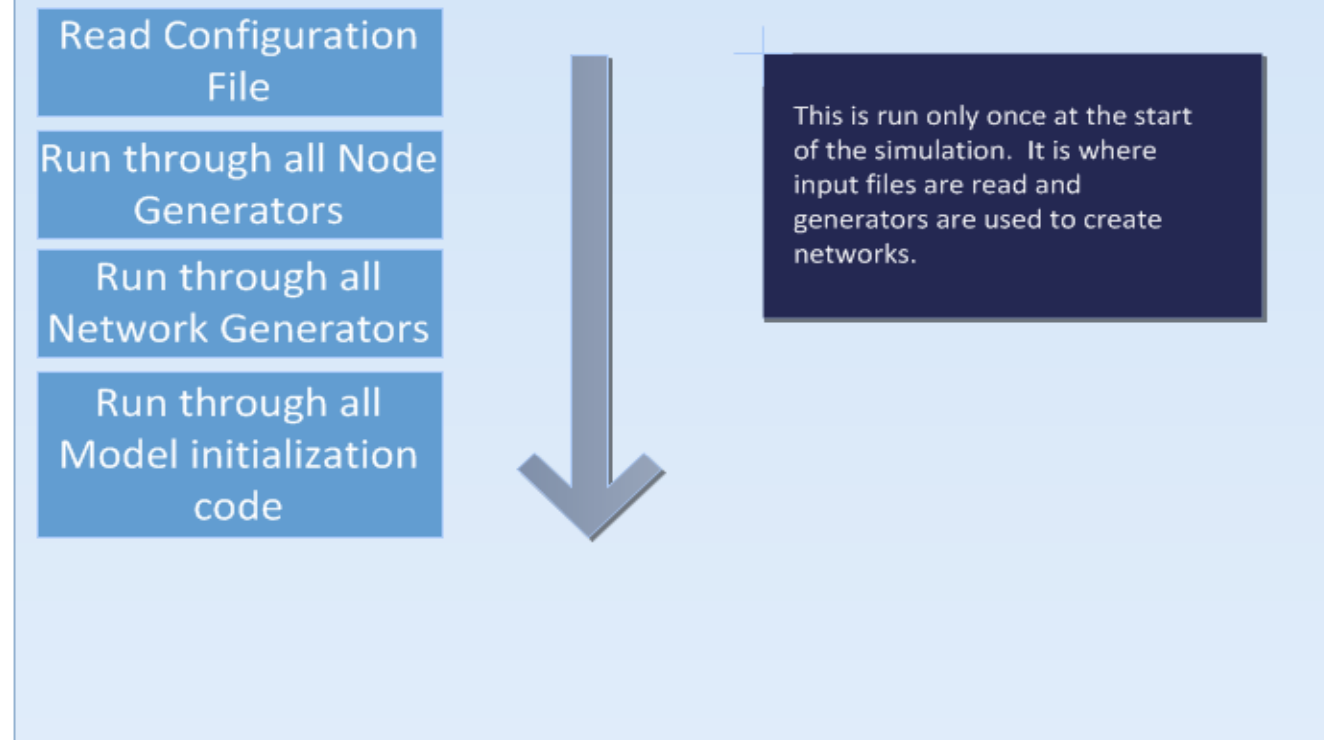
Read Configuration File

Run through all Node Generators

Run through all Network Generators

Run through all Model initialization code

This is run only once at the start of the simulation. It is where input files are read and generators are used to create networks.